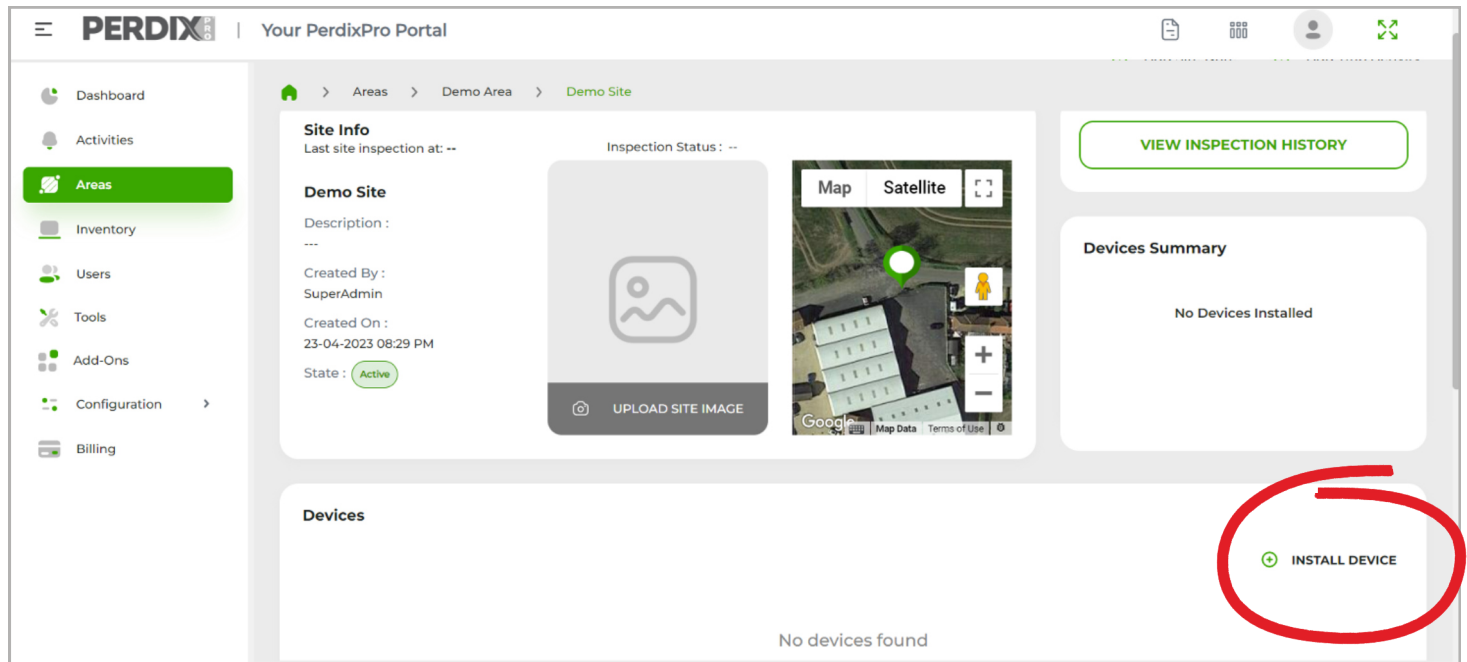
PERDIX PRO | Your PerdixPro Portal

Dashboard
Activities
Areas
Inventory
Users
Tools
Add-Ons
Configuration
Billing

Areas > Demo Area > Demo Site

Site Info
Last site inspection at: --
Inspection Status : --

Demo Site
Description :
---
Created By :
SuperAdmin
Created On :
23-04-2023 08:29 PM
State : Active

UPLOAD SITE IMAGE

Map Satellite

Google Map Data Terms of Use

VIEW INSPECTION HISTORY

Devices Summary

No Devices Installed

Devices

INSTALL DEVICE

No devices found